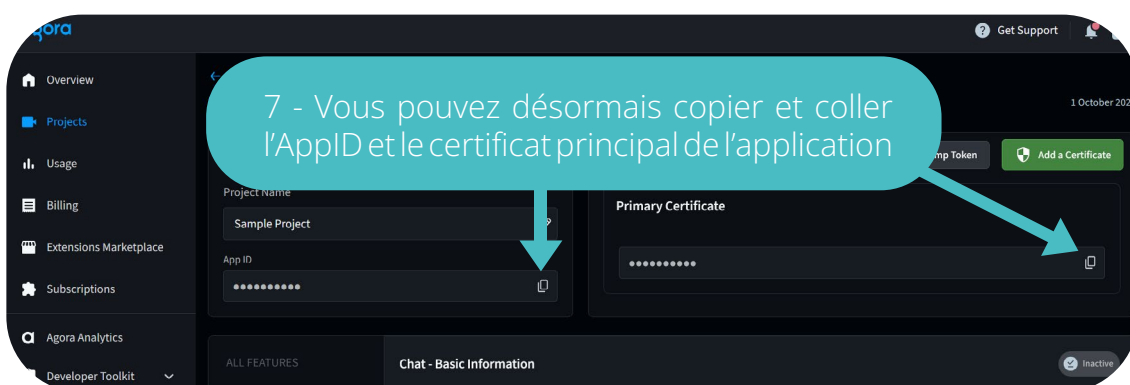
agora

Get Support

Overview

Projects

Usage

Billing

Extensions Marketplace

Subscriptions

Agora Analytics

Developer Toolkit

7 - Vous pouvez désormais copier et coller l'AppID et le certificat principal de l'application

1 October 202

mp Token

Add a Certificate

Project Name

Sample Project

App ID

••••••••••

Primary Certificate

••••••••••

ALL FEATURES

Chat - Basic Information

Inactive